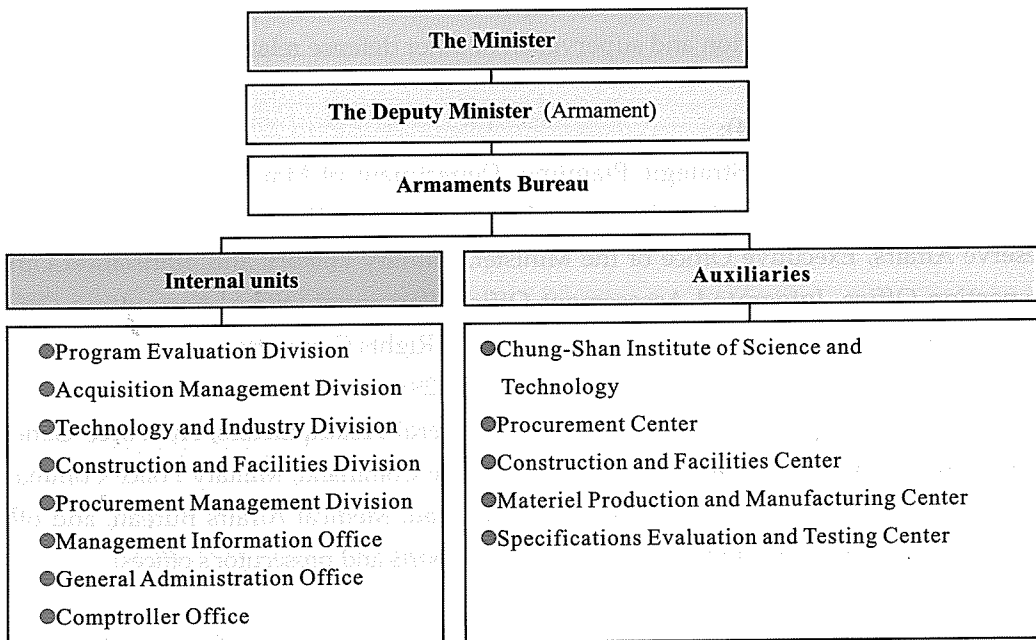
The Minister

The Deputy Minister (Armament)

Armaments Bureau

Internal units

Auxiliaries

●Program Evaluation Division
●Acquisition Management Division
●Technology and Industry Division
●Construction and Facilities Division
●Procurement Management Division
●Management Information Office
●General Administration Office
●Comptroller Office

●Chung-Shan Institute of Science and Technology
●Procurement Center
●Construction and Facilities Center
●Materiel Production and Manufacturing Center
●Specifications Evaluation and Testing Center